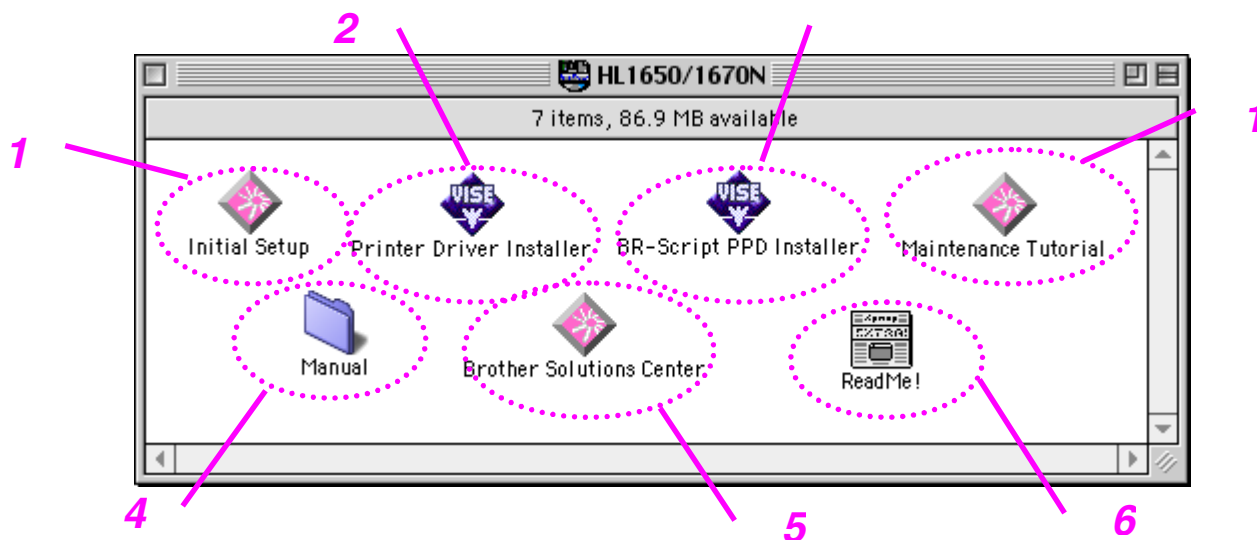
2

HL1650/1670N

7 items, 86.9 MB available

1

1

Initial Setup

VISE

Printer Driver Installer

VISE

BR-Script PPD Installer

Maintenance Tutorial

Manual

Brother Solutions Center

EXTRA!

ReadMe!

4

5

6